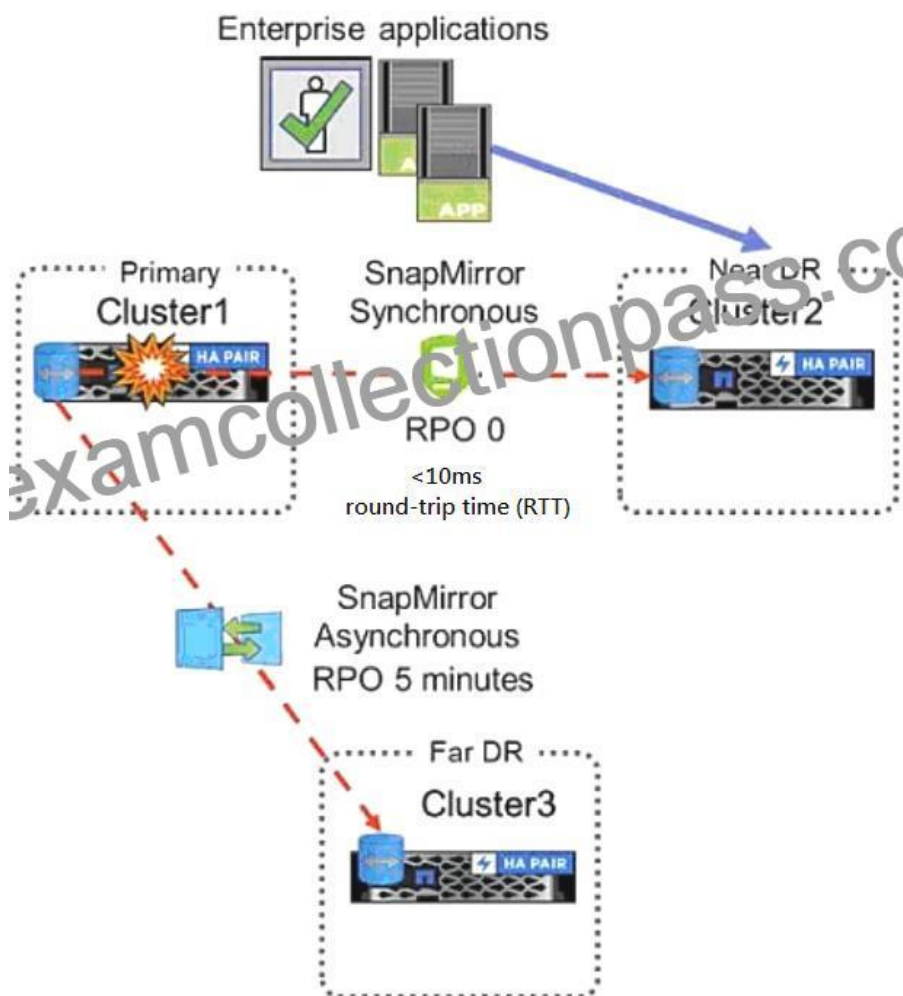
Enterprise applications

APP

Primary

Cluster1

HA PAIR

SnapMirror Synchronous

RPO 0

<10ms
round-trip time (RTT)

Near DR

Cluster2

HA PAIR

SnapMirror Asynchronous RPO 5 minutes

Far DR

Cluster3

HA PAIR

examcollectionpass.co